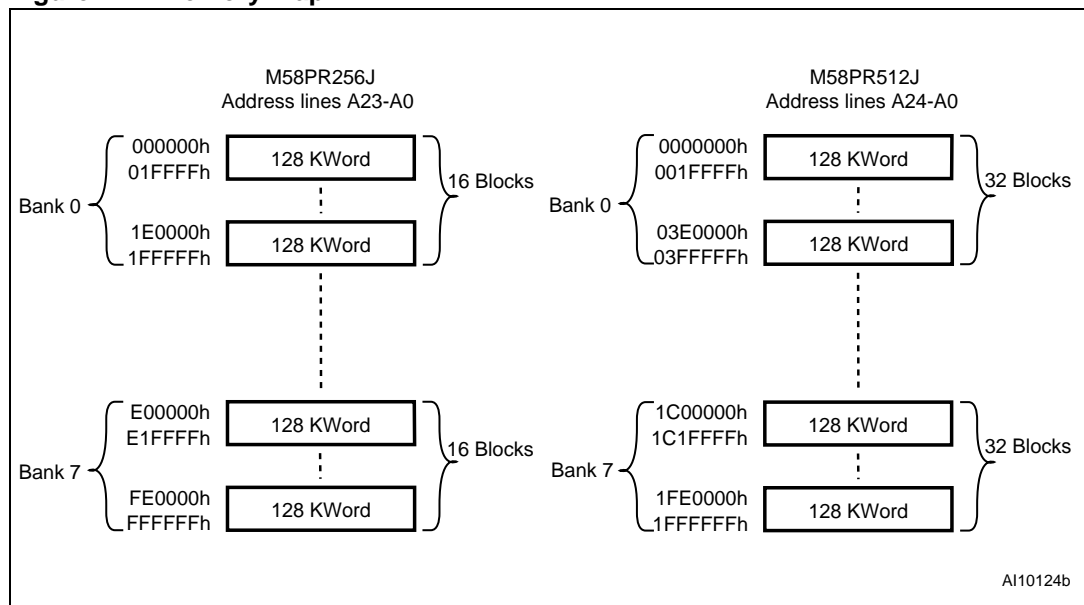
M58PR256J
Address lines A23-A0

Bank 0
000000h
01FFFFh
128 KWord
1E0000h
1FFFFFh
128 KWord
16 Blocks

Bank 7
E00000h
E1FFFFh
128 KWord
FE0000h
FFFFFFh
128 KWord
16 Blocks

M58PR512J
Address lines A24-A0

Bank 0
0000000h
001FFFFh
128 KWord
03E0000h
03FFFFFh
128 KWord
32 Blocks

Bank 7
1C00000h
1C1FFFFh
128 KWord
1FE0000h
1FFFFFFh
128 KWord
32 Blocks

AI10124b